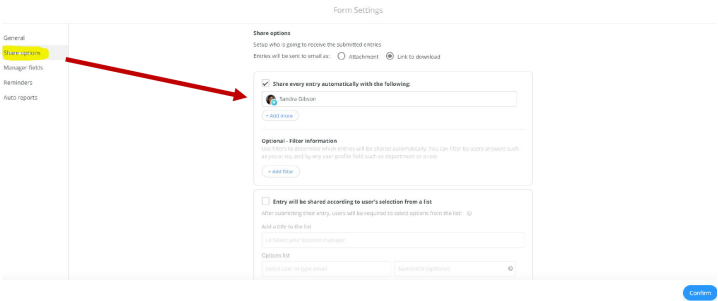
Form Settings

General
Share options
Manager fields
Reminders
Auto reports

Share options
Setup who is going to receive the submitted entries
Entries will be sent to email as: Attachment Link to download

Share every entry automatically with the following:
Sandra Gibson
+ Add more

Optional - Filter information
Use filters to determine which entries will be shared automatically. You can filter by users answers such as yes or no, and by any user profile field such as department or order

+ Add filter

Entry will be shared according to user's selection from a list
After submitting their entry, users will be required to select options from the list:

Add a title to the list
i.e Select your assistant manager

Options list
Select user or type email
Name/title (optional)

Confirm